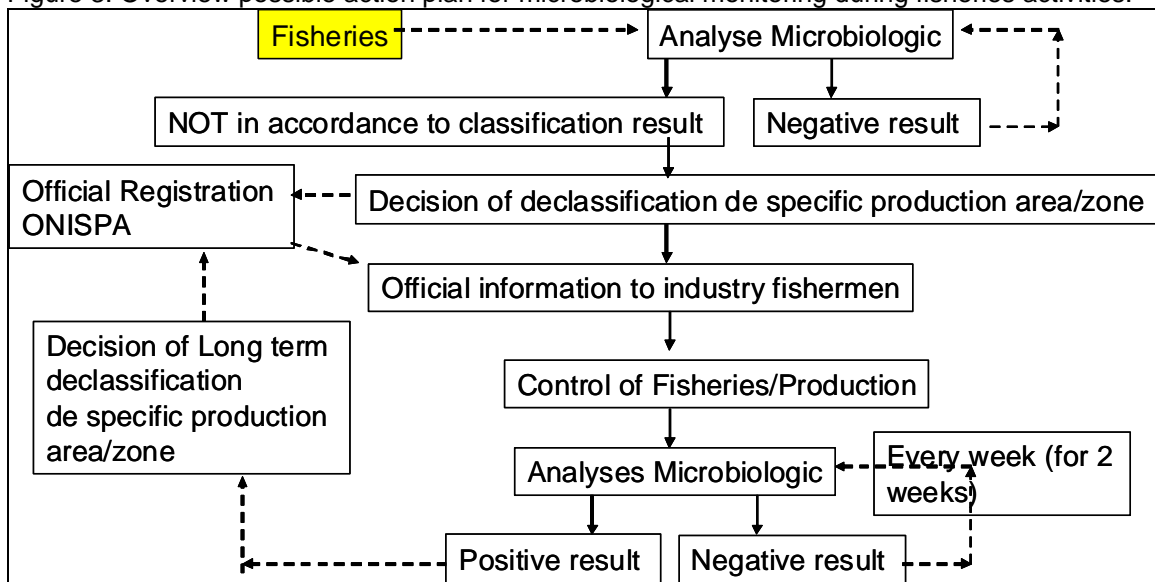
Figure 3. Overview possible action plan for microbiological monitoring during fisheries activities.

Fisheries

Analyse Microbiologic

NOT in accordance to classification result

Negative result

Official Registration ONISPA

Decision of declassification de specific production area/zone

Official information to industry fishermen

Decision of Long term declassification de specific production area/zone

Control of Fisheries/Production

Analyses Microbiologic

Every week (for 2 weeks)

Positive result

Negative result